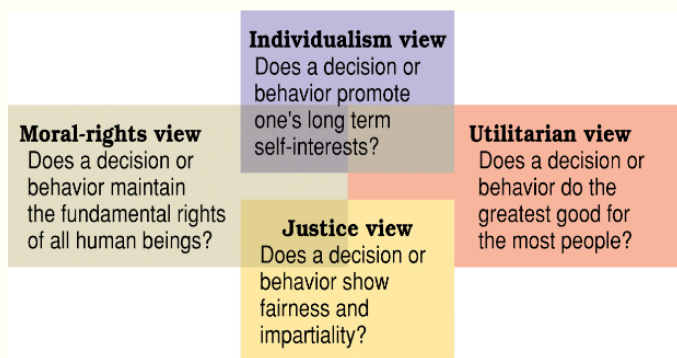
Individualism view
Does a decision or behavior promote one's long term self-interests?

Moral-rights view
Does a decision or behavior maintain the fundamental rights of all human beings?

Utilitarian view
Does a decision or behavior do the greatest good for the most people?

Justice view
Does a decision or behavior show fairness and impartiality?